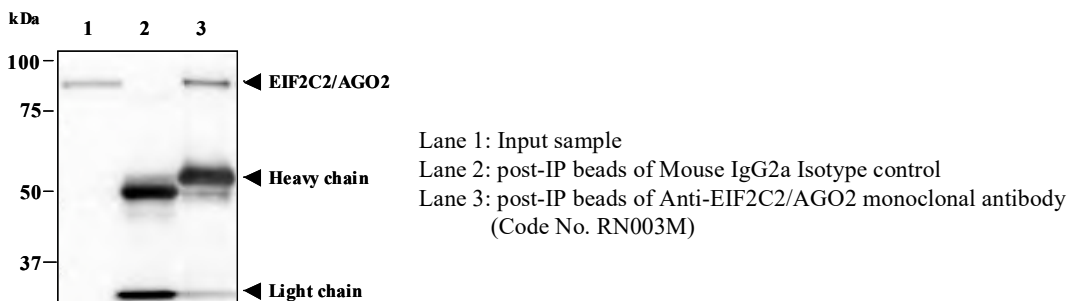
kDa
1 2 3
100
75
50
37
EIF2C2/AGO2
Heavy chain
Light chain

Lane 1: Input sample
Lane 2: post-IP beads of Mouse IgG2a Isotype control
Lane 3: post-IP beads of Anti-EIF2C2/AGO2 monoclonal antibody (Code No. RN003M)